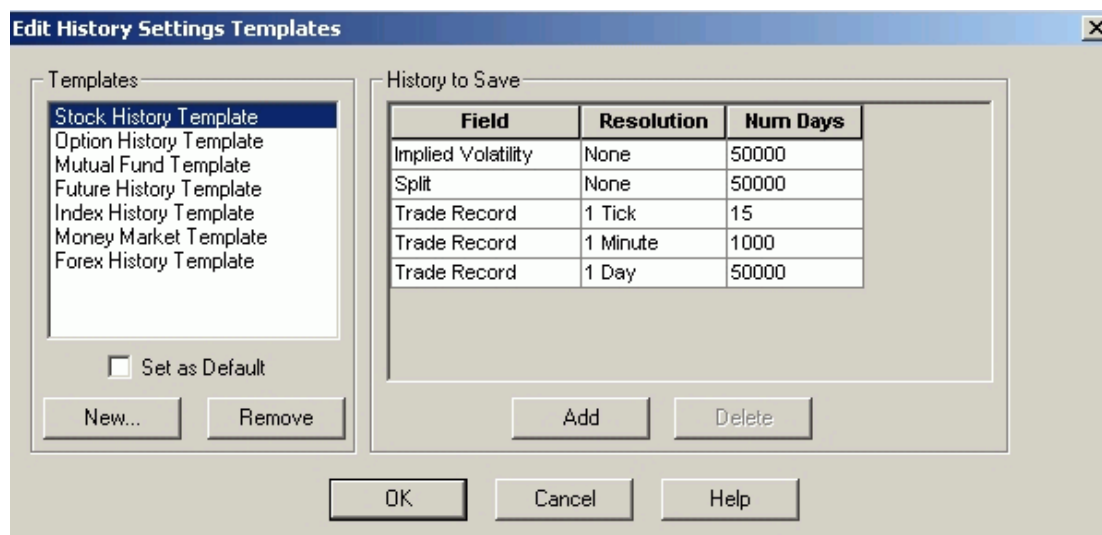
Edit History Settings Templates

Templates

Stock History Template
Option History Template
Mutual Fund Template
Future History Template
Index History Template
Money Market Template
Forex History Template

Set as Default

New...

Remove

History to Save

| Field | Resolution | Num Days |
|---|---|---|
| Implied Volatility | None | 50000 |
| Split | None | 50000 |
| Trade Record | 1 Tick | 15 |
| Trade Record | 1 Minute | 1000 |
| Trade Record | 1 Day | 50000 |

Add

Delete

OK

Cancel

Help